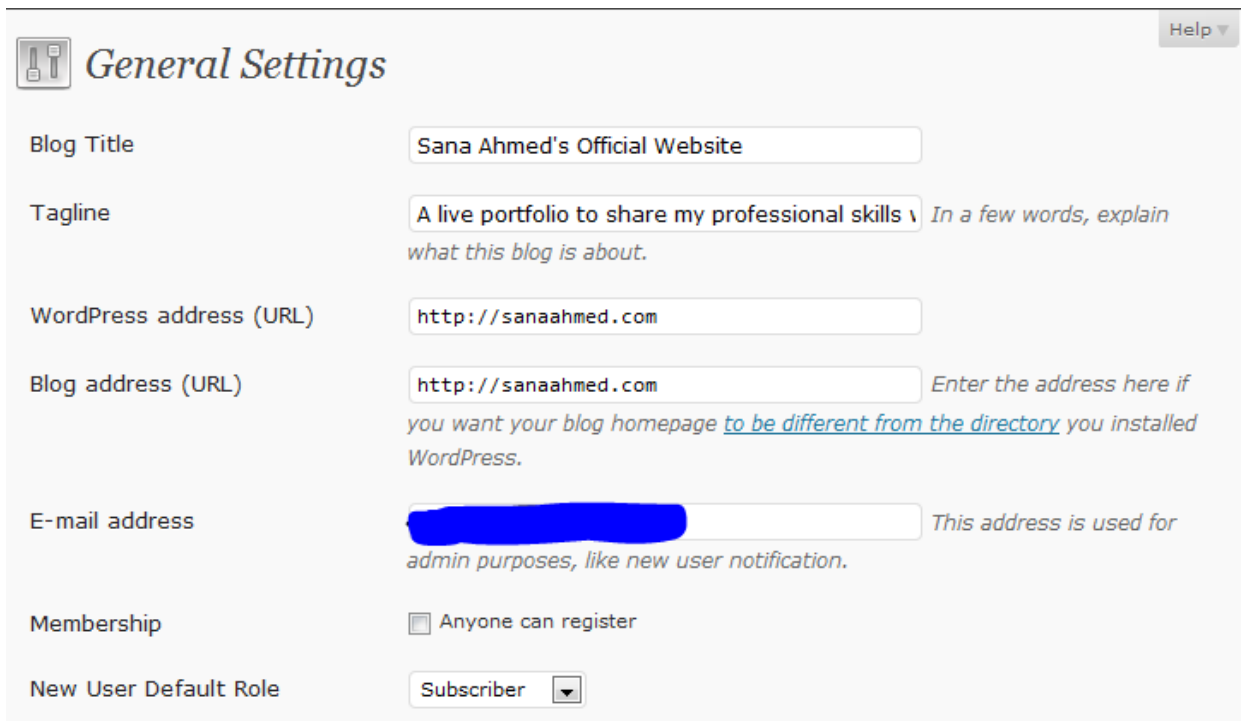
Help

General Settings

Blog Title
Sana Ahmed's Official Website

Tagline
A live portfolio to share my professional skills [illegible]
In a few words, explain what this blog is about.

WordPress address (URL)
http://sanaahmed.com

Blog address (URL)
http://sanaahmed.com
Enter the address here if you want your blog homepage to be different from the directory you installed WordPress.

E-mail address
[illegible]
This address is used for admin purposes, like new user notification.

Membership
Anyone can register

New User Default Role
Subscriber